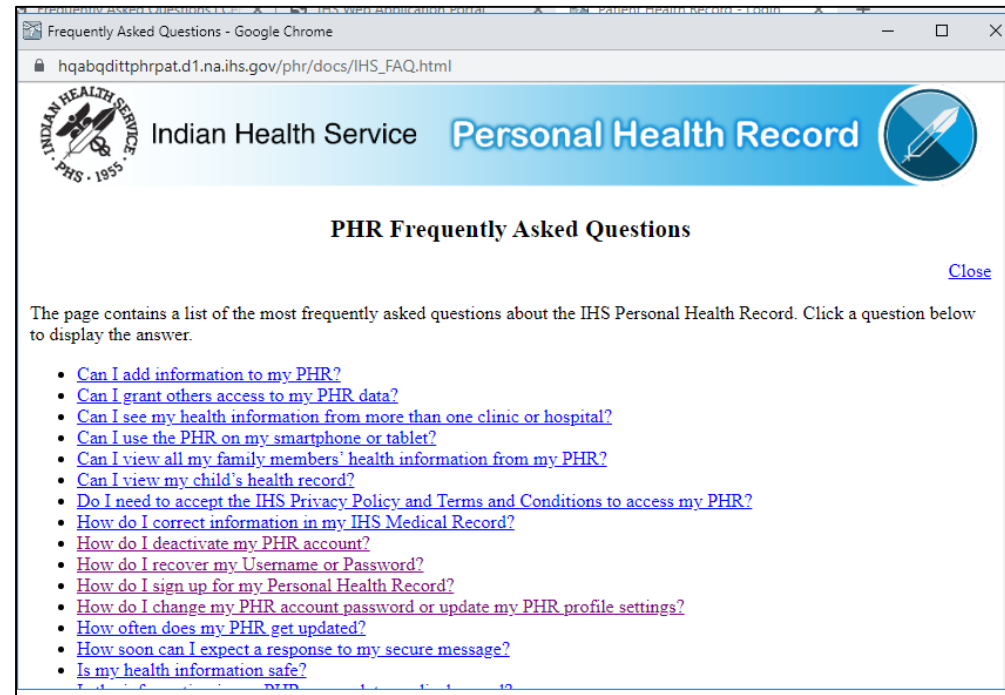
Frequently Asked Questions - Google Chrome

hqabqdittphrpat.d1.na.ihs.gov/phr/docs/IHS_FAQ.html

INDIAN HEALTH SERVICE PHS · 1955

Indian Health Service

Personal Health Record

PHR Frequently Asked Questions

Close

The page contains a list of the most frequently asked questions about the IHS Personal Health Record. Click a question below to display the answer.

- Can I add information to my PHR?
- Can I grant others access to my PHR data?
- Can I see my health information from more than one clinic or hospital?
- Can I use the PHR on my smartphone or tablet?
- Can I view all my family members' health information from my PHR?
- Can I view my child's health record?
- Do I need to accept the IHS Privacy Policy and Terms and Conditions to access my PHR?
- How do I correct information in my IHS Medical Record?
- How do I deactivate my PHR account?
- How do I recover my Username or Password?
- How do I sign up for my Personal Health Record?
- How do I change my PHR account password or update my PHR profile settings?
- How often does my PHR get updated?
- How soon can I expect a response to my secure message?
- Is my health information safe?
- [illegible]